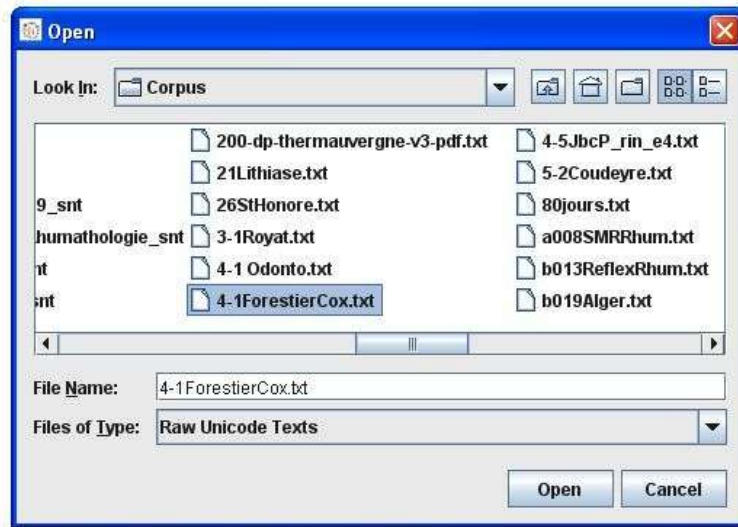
Open

Look In: Corpus

9_snt
humathologie_snt
nt
snt

200-dp-thermauvergne-v3-pdf.txt
21Lithiase.txt
26StHonore.txt
3-1Royat.txt
4-1 Odonto.txt
4-1ForestierCox.txt

4-5JbcP_rin_e4.txt
5-2Coudeyre.txt
80jours.txt
a008SMRRhum.txt
b013ReflexRhum.txt
b019Alger.txt

File Name: 4-1ForestierCox.txt

Files of Type: Raw Unicode Texts

Open Cancel